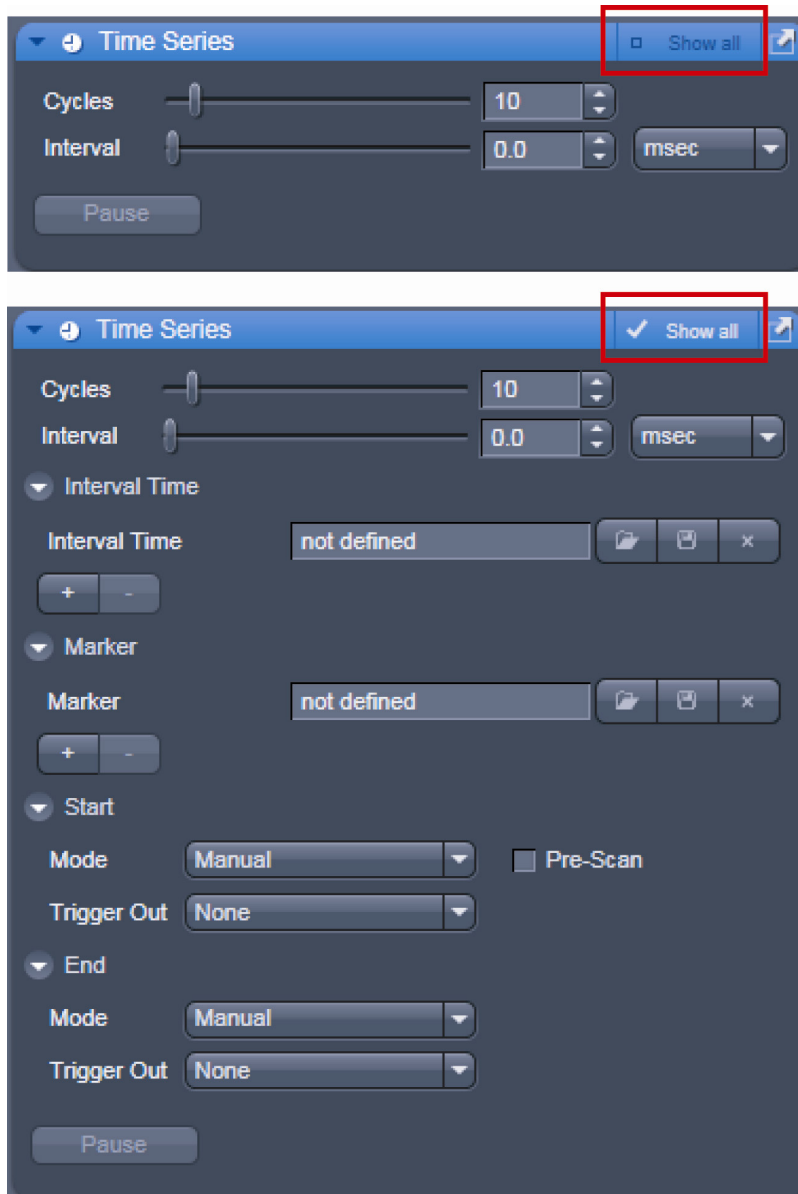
Time Series
Show all
Cycles 10
Interval 0.0 msec
Pause

Time Series
Show all
Cycles 10
Interval 0.0 msec
Interval Time
Interval Time not defined ×
+ -
Marker
Marker not defined ×
+ -
Start
Mode Manual
Pre-Scan
Trigger Out None
End
Mode Manual
Trigger Out None
Pause